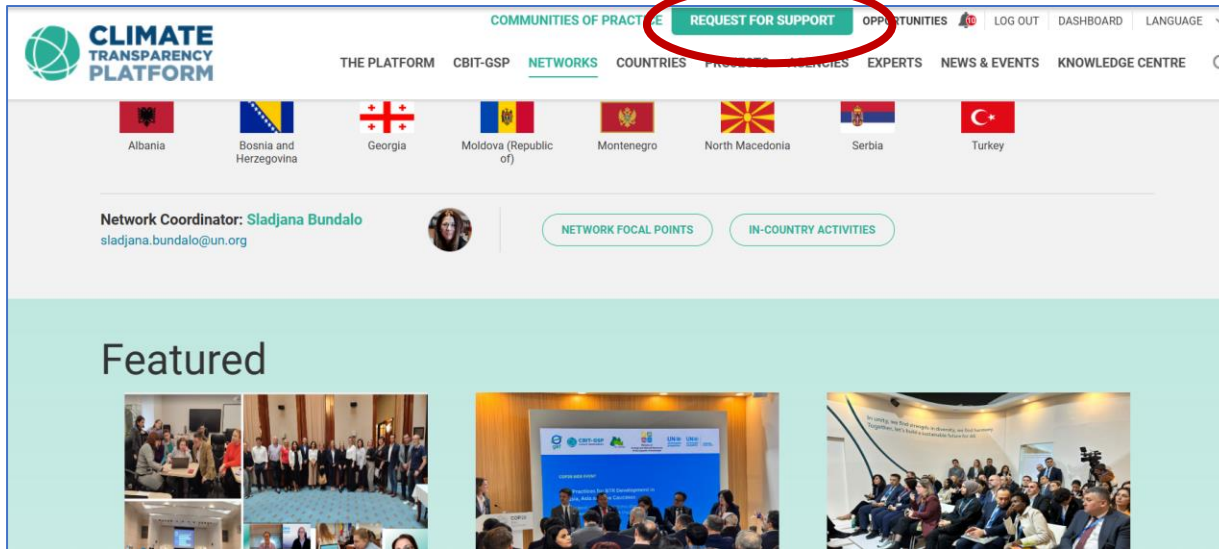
CLIMATE TRANSPARENCY PLATFORM

COMMUNITIES OF PRACTICE REQUEST FOR SUPPORT OPPORTUNITIES 10 LOG OUT DASHBOARD LANGUAGE

THE PLATFORM CBIT-GSP NETWORKS COUNTRIES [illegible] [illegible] EXPERTS NEWS & EVENTS KNOWLEDGE CENTRE

Albania

Bosnia and Herzegovina

Georgia

Moldova (Republic of)

Montenegro

North Macedonia

Serbia

Turkey

Network Coordinator: Sladjana Bundalo
sladjana.bundalo@un.org

NETWORK FOCAL POINTS

IN-COUNTRY ACTIVITIES

Featured